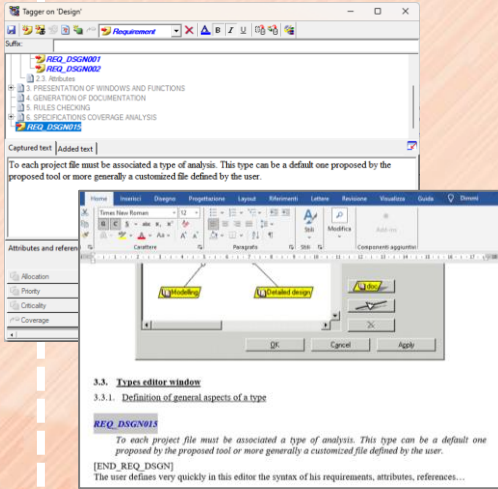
Tagger on 'Design'

Requirement

B I U

Suffix:

REQ_DSGN001
REQ_DSGN002
2.3. Attributes
3. PRESENTATION OF WINDOWS AND FUNCTIONS
4. GENERATION OF DOCUMENTATION
5. RULES CHECKING
6. SPECIFICATIONS COVERAGE ANALYSIS
REQ_DSGN015

Captured text | Added text

To each project file must be associated a type of analysis. This type can be a default one proposed by the proposed tool or more generally a customized file defined by the user.

Attributes and referen

Allocation
Priority
Criticality
Coverage

Home Inserisci Disegno Progettazione Layout Riferimenti Lettere Revisione Visualizza Guida Dimmi

Times New Roman 12

Carattere Paragrafo Stili Modifica Componenti aggiuntivi

Stili Modifica Add-ins

Modelling Detailed design

OK Cancel Apply

3.3. Types editor window

3.3.1. Definition of general aspects of a type

REQ_DSGN015

To each project file must be associated a type of analysis. This type can be a default one proposed by the proposed tool or more generally a customized file defined by the user.

[END_REQ_DSGN]

The user defines very quickly in this editor the syntax of his requirements, attributes, references…